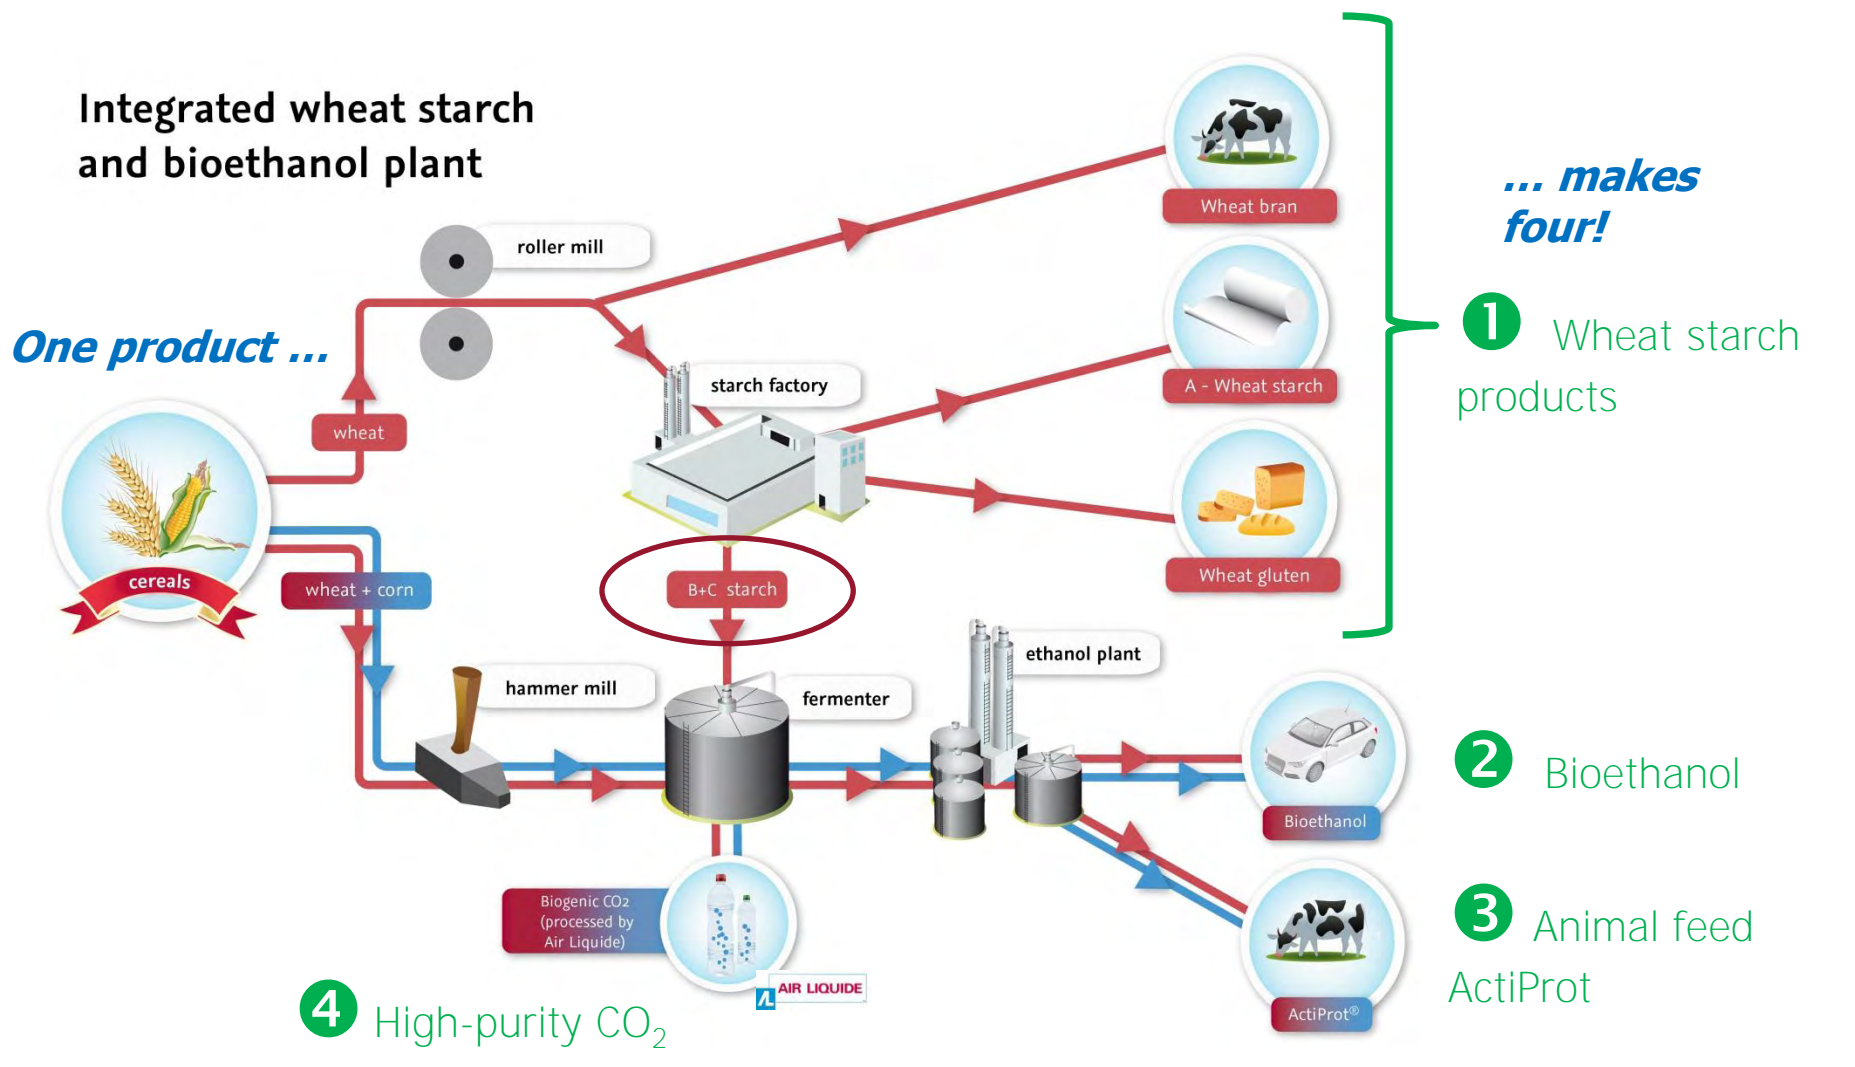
Integrated wheat starch and bioethanol plant

One product ...

... makes four!

roller mill

wheat

cereals

starch factory

Wheat bran

A - Wheat starch

Wheat gluten

1 Wheat starch products

wheat + corn

B+C starch

hammer mill

fermenter

ethanol plant

Bioethanol

2 Bioethanol

Biogenic $CO_2$ (processed by Air Liquide)

AIR LIQUIDE

ActiProt®

3 Animal feed ActiProt

4 High-purity $CO_2$